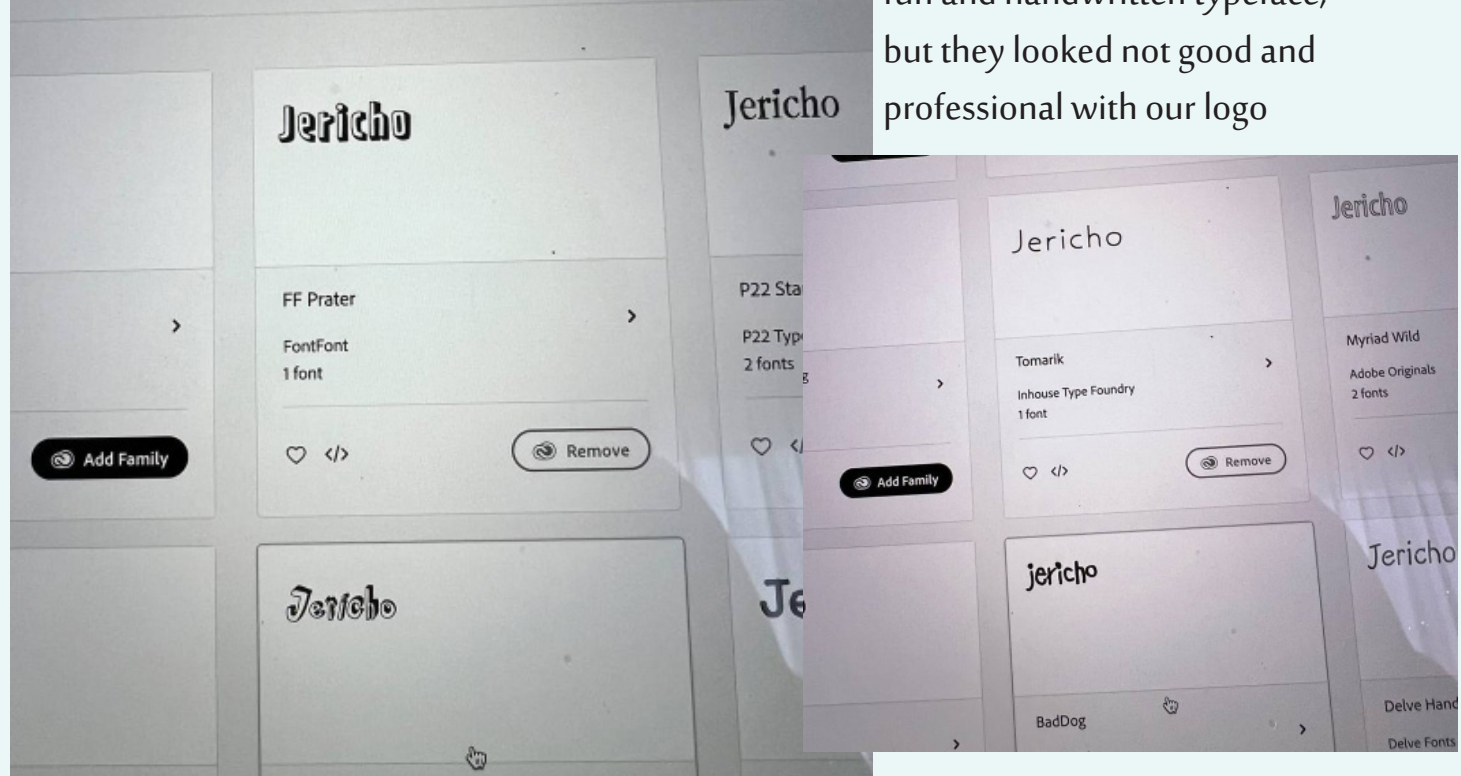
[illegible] typeface, but they looked not good and professional with our logo

Jericho

FF Prater

FontFont
1 font

Add Family

Remove

Jericho

P22 Sta

P22 Typ
2 fonts

Jericho

Je

Jericho

Tomarik

Inhouse Type Foundry
1 font

Add Family

Remove

Jericho

Myriad Wild

Adobe Originals
2 fonts

jericho

BadDog

Jericho

Delve Hand

Delve Fonts